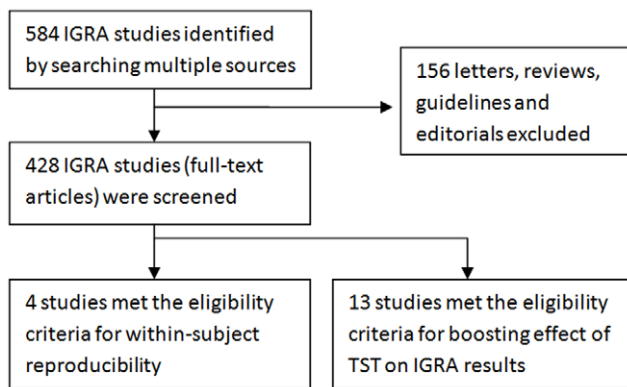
584 IGRA studies identified by searching multiple sources

156 letters, reviews, guidelines and editorials excluded

428 IGRA studies (full-text articles) were screened

4 studies met the eligibility criteria for within-subject reproducibility

13 studies met the eligibility criteria for boosting effect of TST on IGRA results